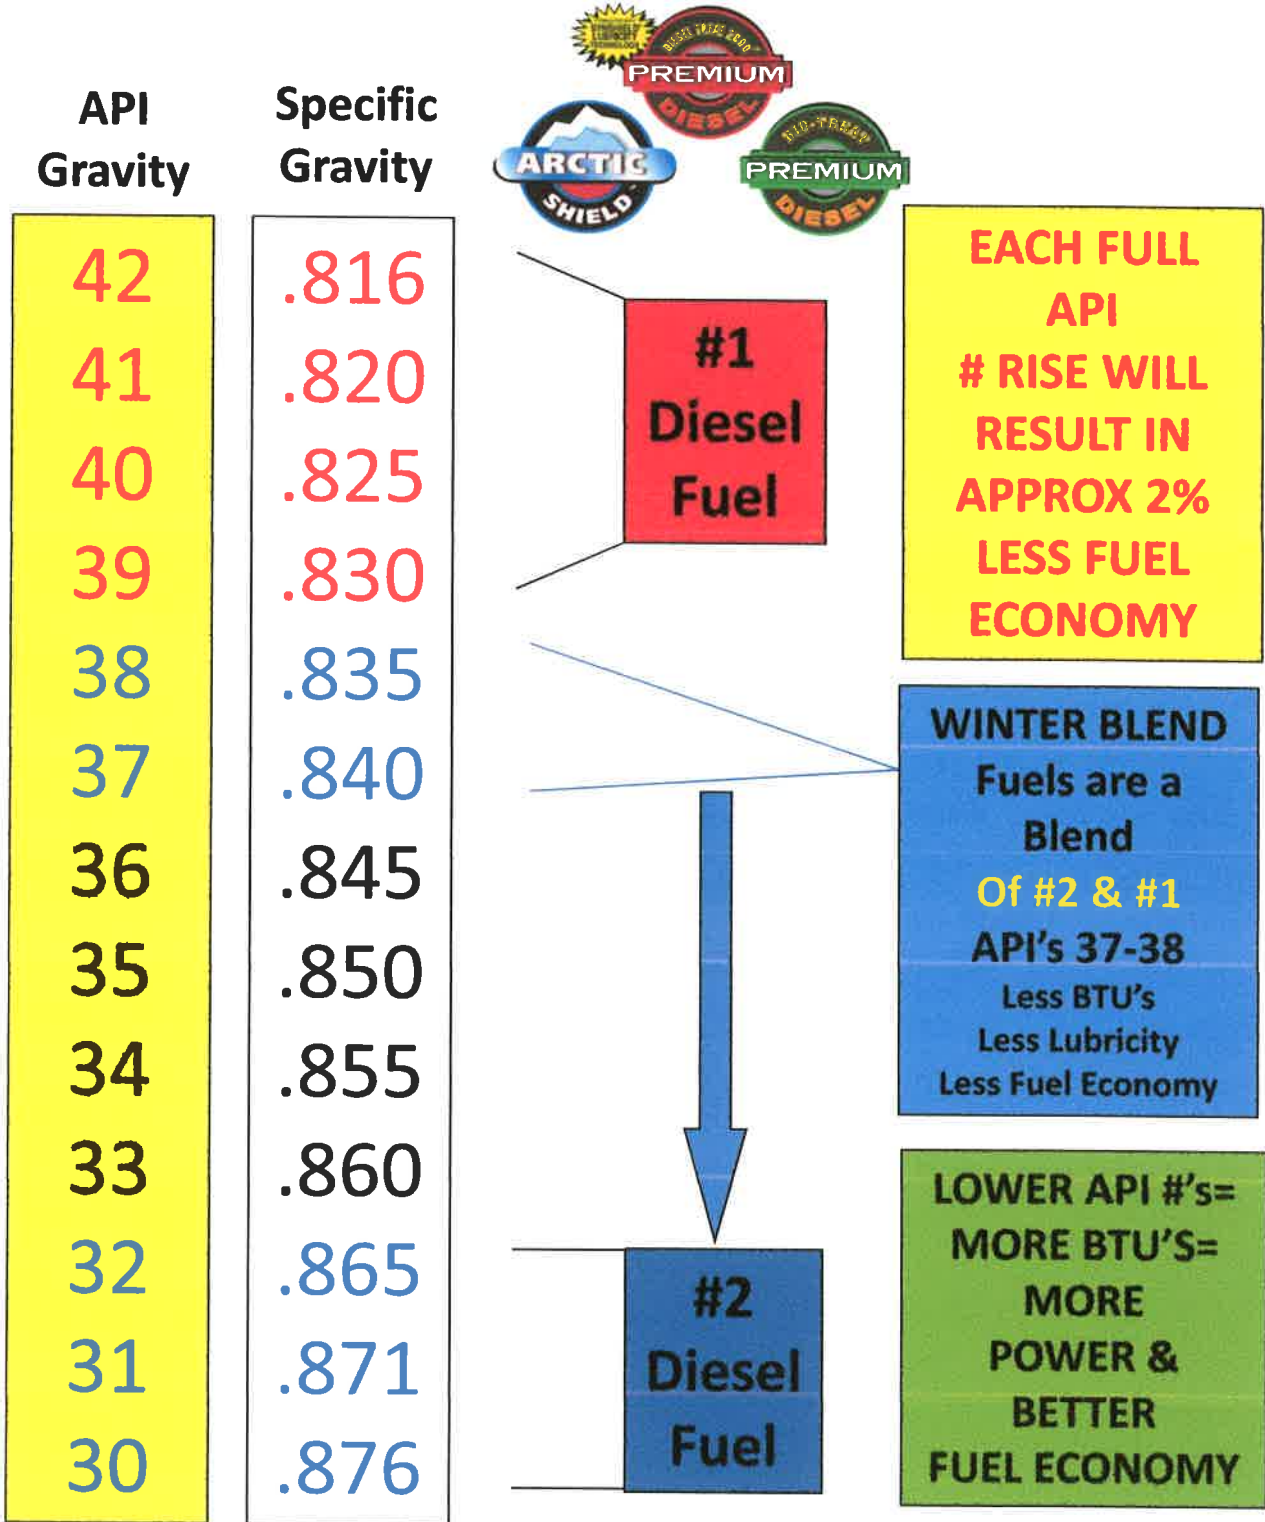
| API Gravity | Specific Gravity |
|---|---|
| 42 | .816 |
| 41 | .820 |
| 40 | .825 |
| 39 | .830 |
| 38 | .835 |
| 37 | .840 |
| 36 | .845 |
| 35 | .850 |
| 34 | .855 |
| 33 | .860 |
| 32 | .865 |
| 31 | .871 |
| 30 | .876 |

PREMIUM DIESEL

ARCTIC SHIELD

PREMIUM DIESEL

#1 Diesel Fuel

EACH FULL API # RISE WILL RESULT IN APPROX 2% LESS FUEL ECONOMY

WINTER BLEND Fuels are a Blend Of #2 & #1 API's 37-38 Less BTU's Less Lubricity Less Fuel Economy

#2 Diesel Fuel

LOWER API #'s= MORE BTU'S= MORE POWER & BETTER FUEL ECONOMY